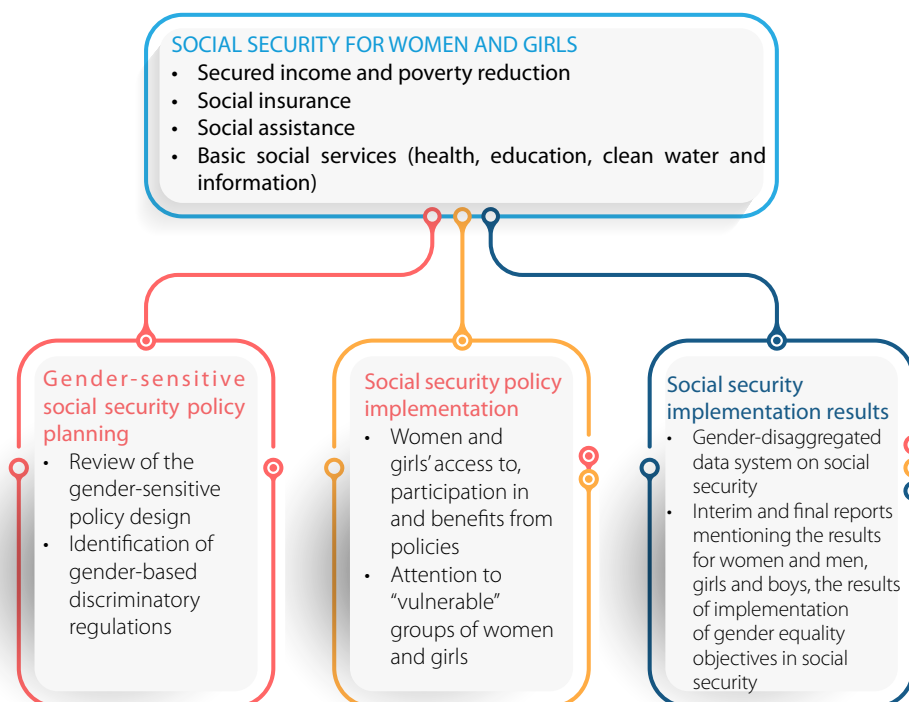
SOCIAL SECURITY FOR WOMEN AND GIRLS
• Secured income and poverty reduction
• Social insurance
• Social assistance
• Basic social services (health, education, clean water and information)

Gender-sensitive social security policy planning
• Review of the gender-sensitive policy design
• Identification of gender-based discriminatory regulations

Social security policy implementation
• Women and girls' access to, participation in and benefits from policies
• Attention to "vulnerable" groups of women and girls

Social security implementation results
• Gender-disaggregated data system on social security
• Interim and final reports mentioning the results for women and men, girls and boys, the results of implementation of gender equality objectives in social security